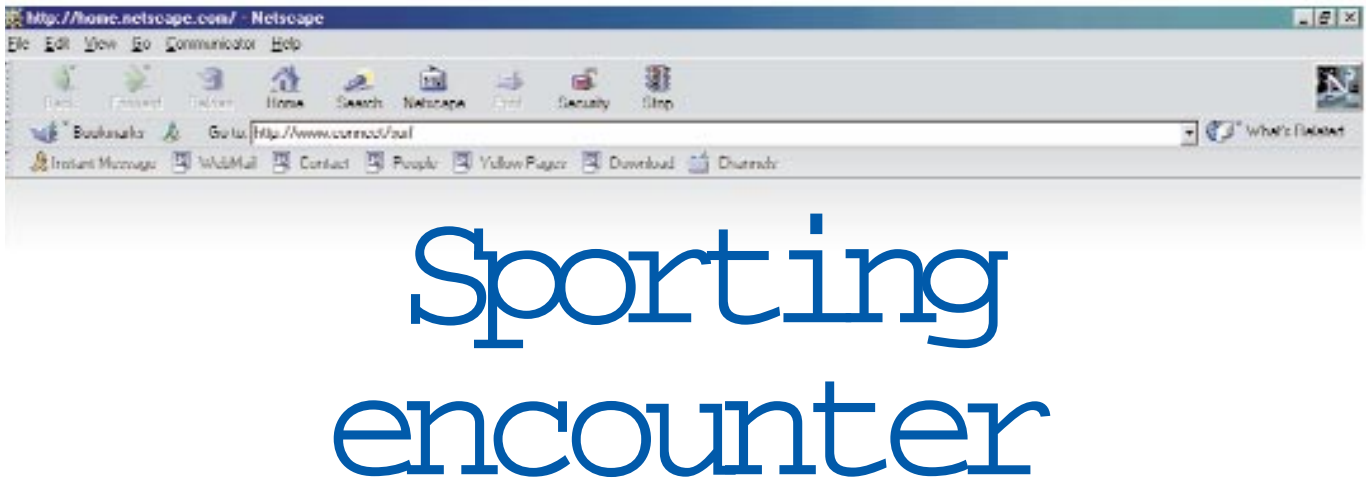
http://home.netscape.com/ - Netscape

File Edit View Go Communicator Help

Back Forward Reload Home Search Netscape Print Security Stop

Bookmarks Go to: http://www.connect/surf What's Related

Instant Message WebMail Contact People Yellow Pages Download Channels

Sporting encounter